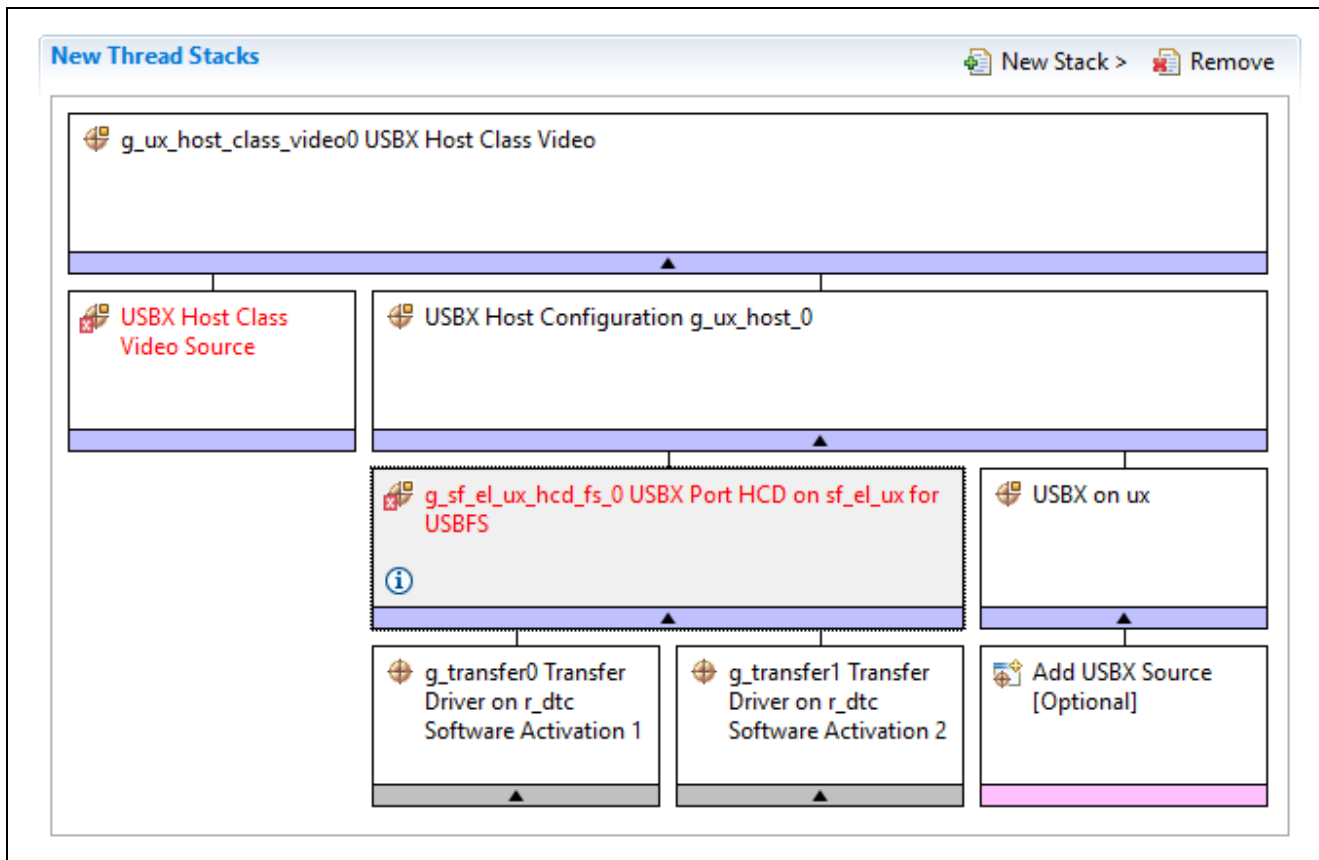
New Thread Stacks

New Stack > Remove

g_ux_host_class_video0 USBX Host Class Video

USBX Host Class Video Source

USBX Host Configuration g_ux_host_0

g_sf_el_ux_hcd_fs_0 USBX Port HCD on sf_el_ux for USBFS

USBX on ux

g_transfer0 Transfer Driver on r_dtc Software Activation 1

g_transfer1 Transfer Driver on r_dtc Software Activation 2

Add USBX Source [Optional]